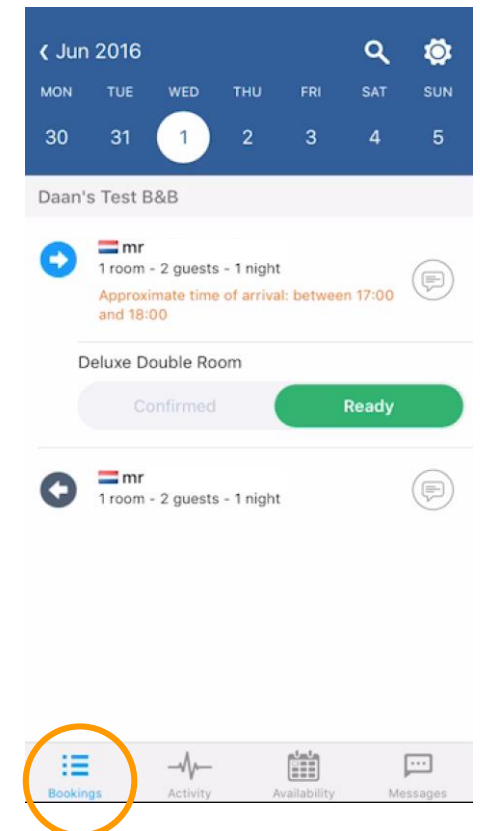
‹ Jun 2016

| MON | TUE | WED | THU | FRI | SAT | SUN |
|---|---|---|---|---|---|---|
| 30 | 31 | 1 | 2 | 3 | 4 | 5 |

Daan's Test B&B

mr
1 room - 2 guests - 1 night
Approximate time of arrival: between 17:00 and 18:00

Deluxe Double Room

Confirmed
Ready

mr
1 room - 2 guests - 1 night

Bookings
Activity
Availability
Messages